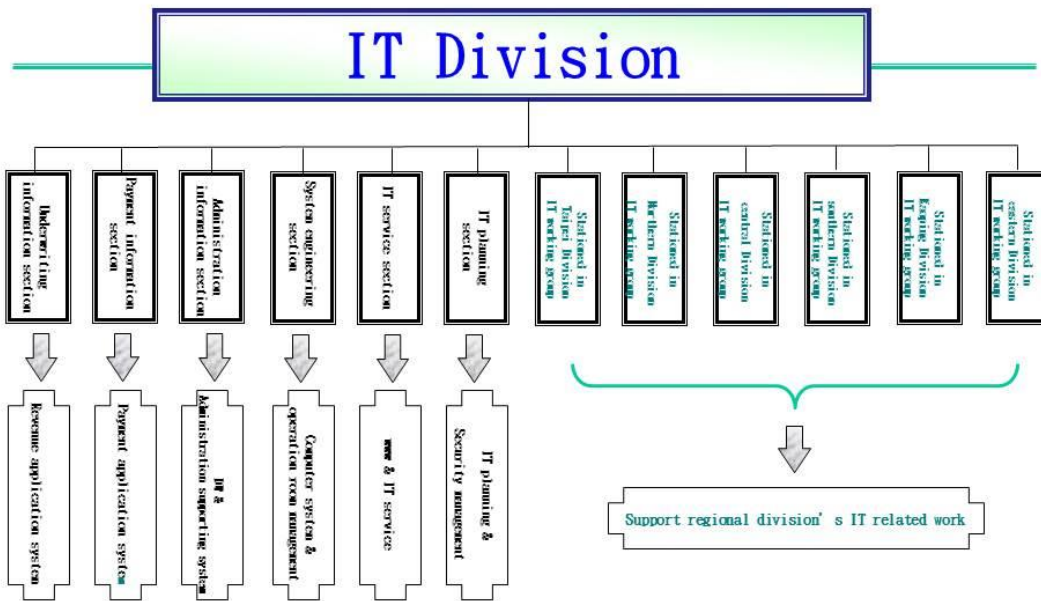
IT Division

Underwriting information section

Payment information section

Administration information section

System engineering section

IT service section

IT planning section

Stationed in Taipei Division IT working group

Stationed in Northern Division IT working group

Stationed in central Division IT working group

Stationed in southern Division IT working group

Stationed in Kaoping Division IT working group

Stationed in eastern Division IT working group

Revenue application system

Payment application system

DW & Administration supporting system

Computer system & operation room management

www & IT service

IT planning & Security management

Support regional division' s IT related work